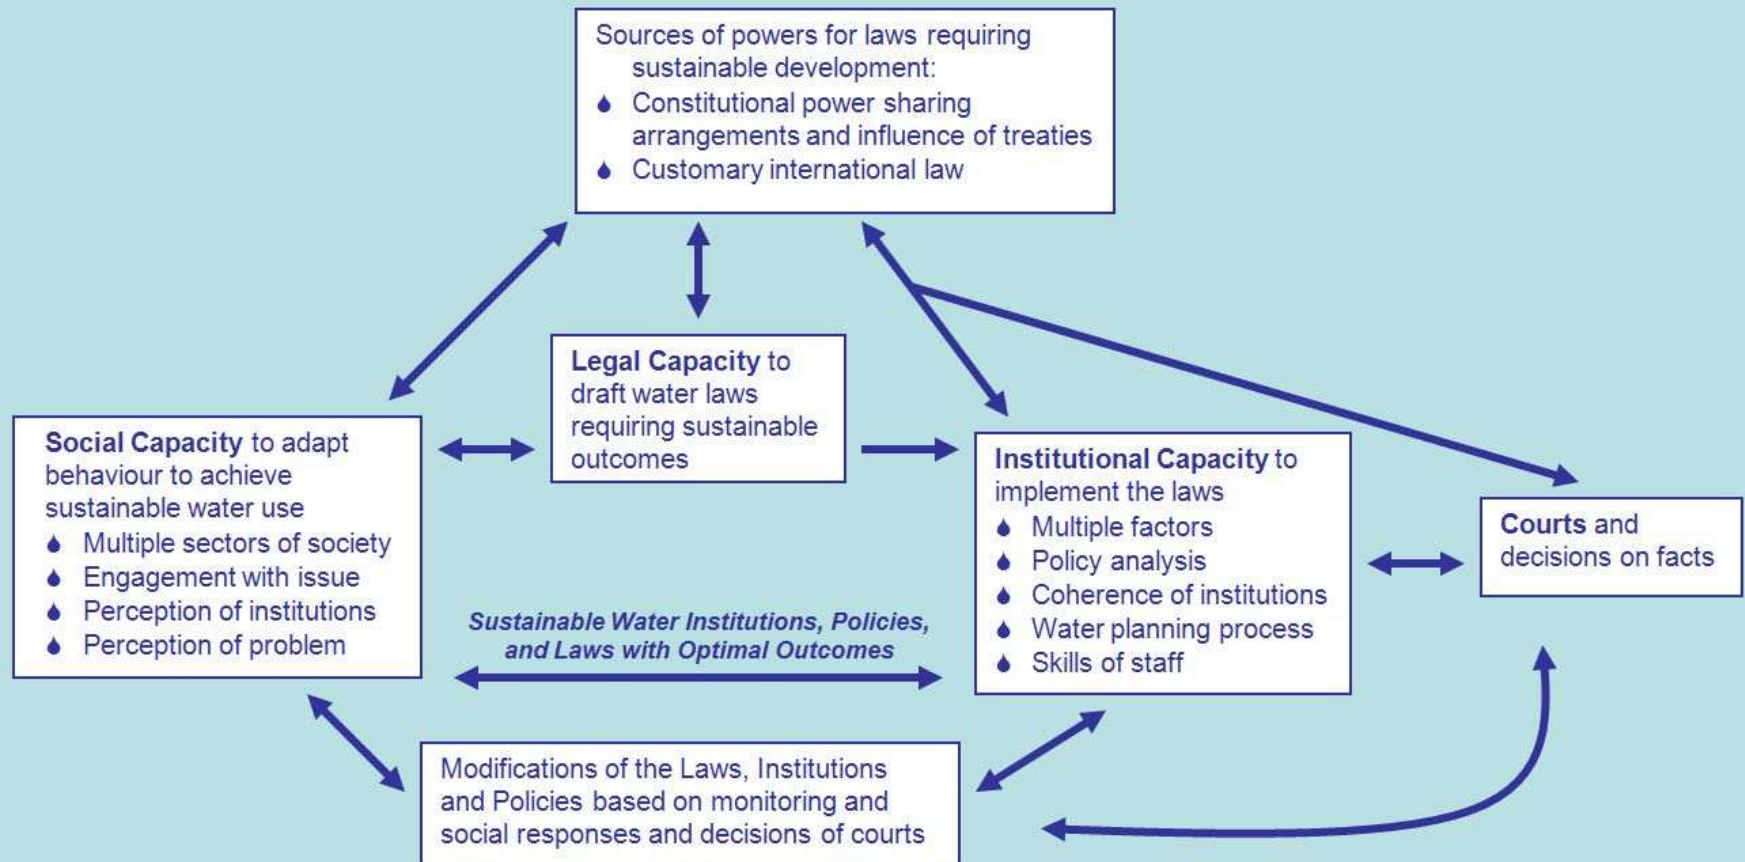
Sources of powers for laws requiring sustainable development:
- Constitutional power sharing arrangements and influence of treaties
- Customary international law

Legal Capacity to draft water laws requiring sustainable outcomes

Social Capacity to adapt behaviour to achieve sustainable water use
- Multiple sectors of society
- Engagement with issue
- Perception of institutions
- Perception of problem

Institutional Capacity to implement the laws
- Multiple factors
- Policy analysis
- Coherence of institutions
- Water planning process
- Skills of staff

Courts and decisions on facts

Sustainable Water Institutions, Policies, and Laws with Optimal Outcomes

Modifications of the Laws, Institutions and Policies based on monitoring and social responses and decisions of courts